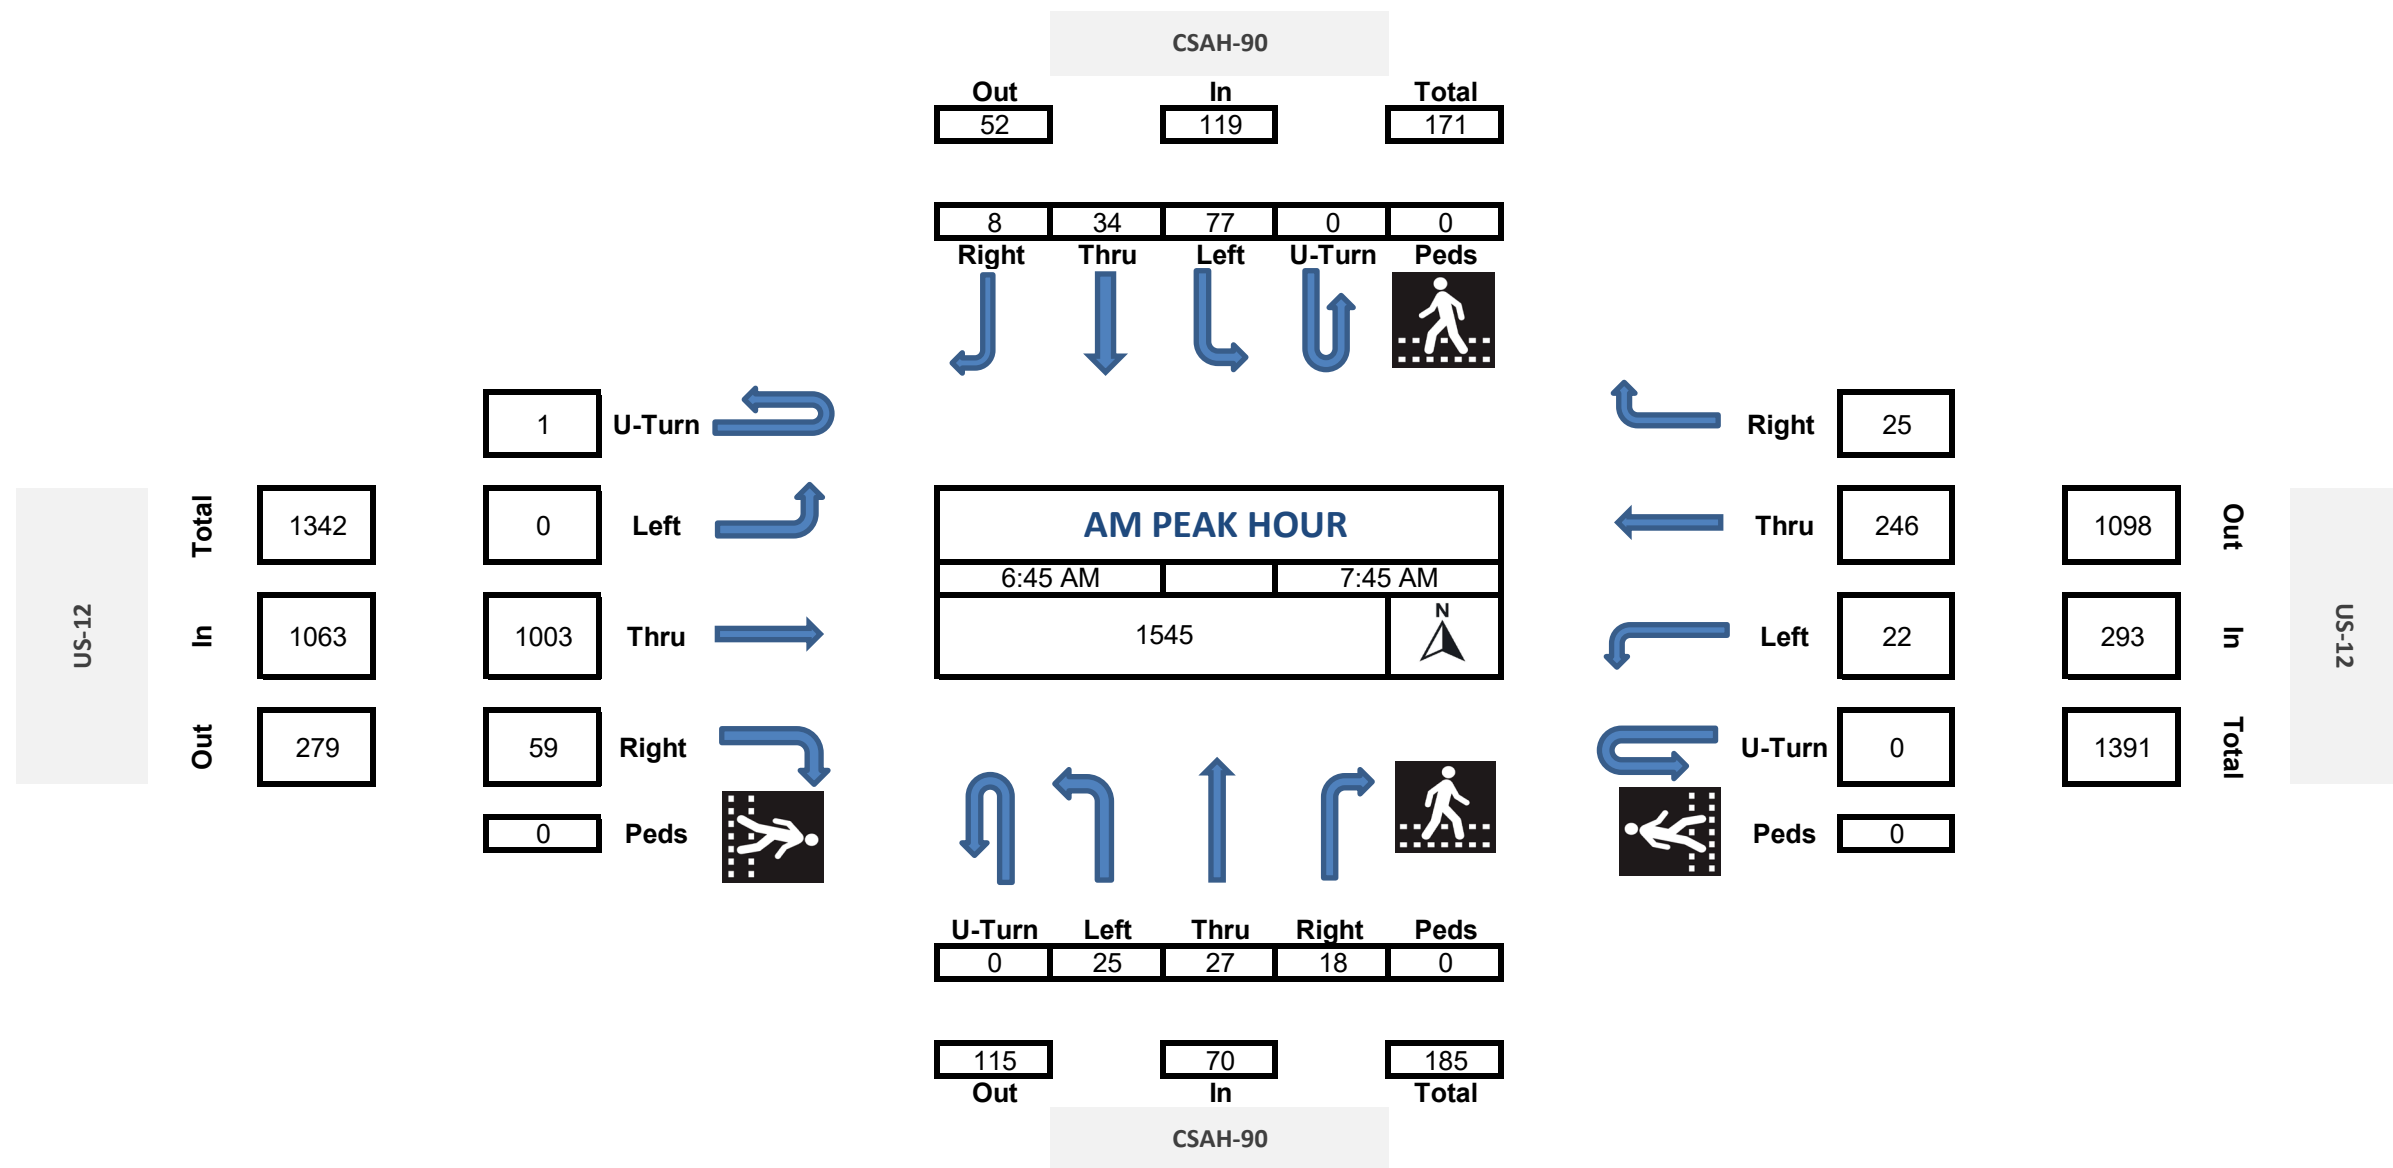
CSAH-90

| Out | In | Total |
|---|---|---|
| 52 | 119 | 171 |

| 8 | 34 | 77 | 0 | 0 |
|---|---|---|---|---|
| Right | Thru | Left | U-Turn | Peds |

US-12

| Total | 1342 |
|---|---|
| In | 1063 |
| Out | 279 |

| 1 | U-Turn |
|---|---|
| 0 | Left |
| 1003 | Thru |
| 59 | Right |
| 0 | Peds |

AM PEAK HOUR
6:45 AM | | 7:45 AM
1545
N

| Right | 25 |
|---|---|
| Thru | 246 |
| Left | 22 |
| U-Turn | 0 |
| Peds | 0 |

| 1098 | Out |
|---|---|
| 293 | In |
| 1391 | Total |

US-12

| U-Turn | Left | Thru | Right | Peds |
|---|---|---|---|---|
| 0 | 25 | 27 | 18 | 0 |

| 115 | 70 | 185 |
|---|---|---|
| Out | In | Total |

CSAH-90